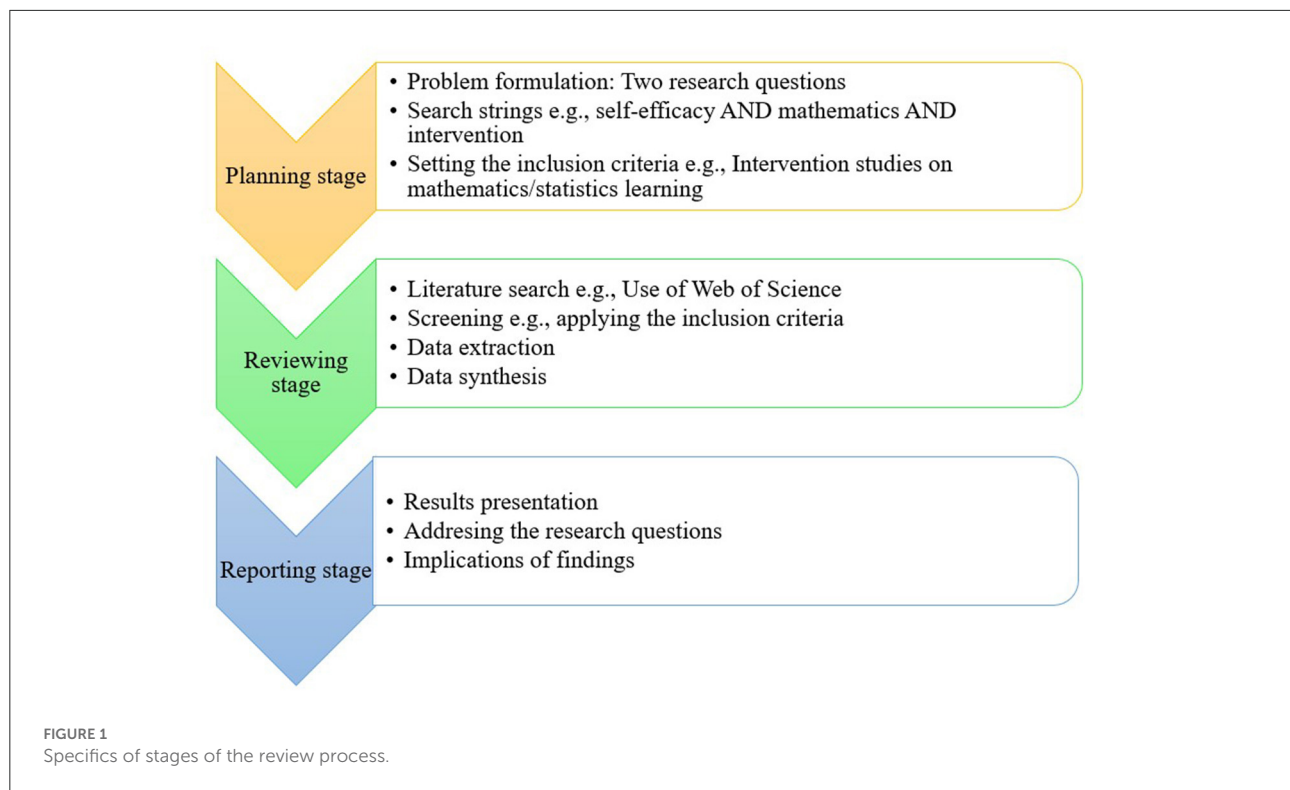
Planning stage

• Problem formulation: Two research questions
• Search strings e.g., self-efficacy AND mathematics AND intervention
• Setting the inclusion criteria e.g., Intervention studies on mathematics/statistics learning

Reviewing stage

• Literature search e.g., Use of Web of Science
• Screening e.g., applying the inclusion criteria
• Data extraction
• Data synthesis

Reporting stage

• Results presentation
• Addresing the research questions
• Implications of findings

FIGURE 1
Specifics of stages of the review process.